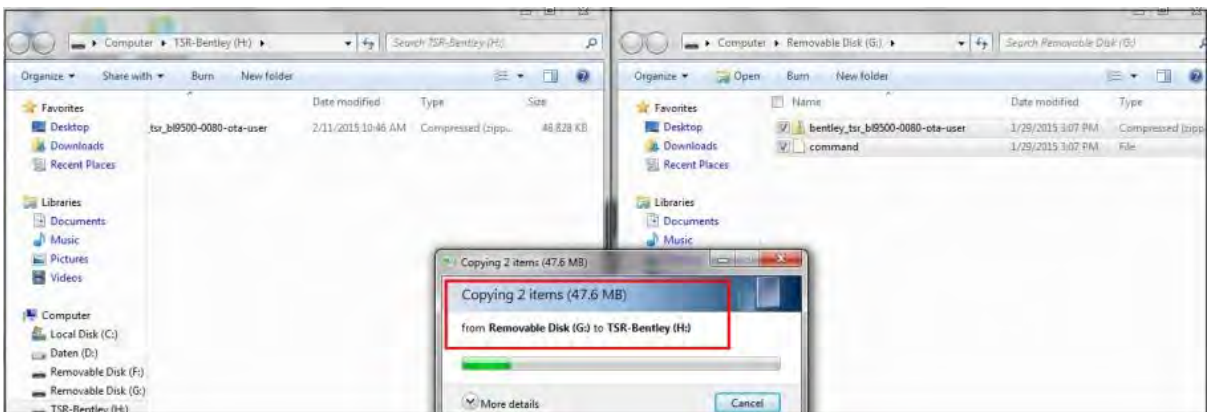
Computer ▸ TSR-Bentley (H:) ▸
Search TSR-Bentley (H:)
Organize ▾ Share with ▾ Burn New folder
Favorites
Desktop
Downloads
Recent Places
Libraries
Documents
Music
Pictures
Videos
Computer
Local Disk (C:)
Daten (D:)
Removable Disk (F:)
Removable Disk (G:)
TSR-Bentley (H:)

| | Date modified | Type | Size |
|---|---|---|---|
| tsr_bl9500-0080-ota-user | 2/11/2015 10:46 AM | Compressed (zipp... | 46,828 KB |

Computer ▸ Removable Disk (G:) ▸
Search Removable Disk (G:)
Organize ▾ Open Burn New folder
Favorites
Desktop
Downloads
Recent Places
Libraries
Documents
Music

| Name | Date modified | Type |
|---|---|---|
| bentley_tsr_bl9500-0080-ota-user | 1/29/2015 3:07 PM | Compressed (zipp |
| command | 1/29/2015 3:07 PM | File |

Copying 2 items (47.6 MB)
Copying 2 items (47.6 MB)
from Removable Disk (G:) to TSR-Bentley (H:)
More details
Cancel